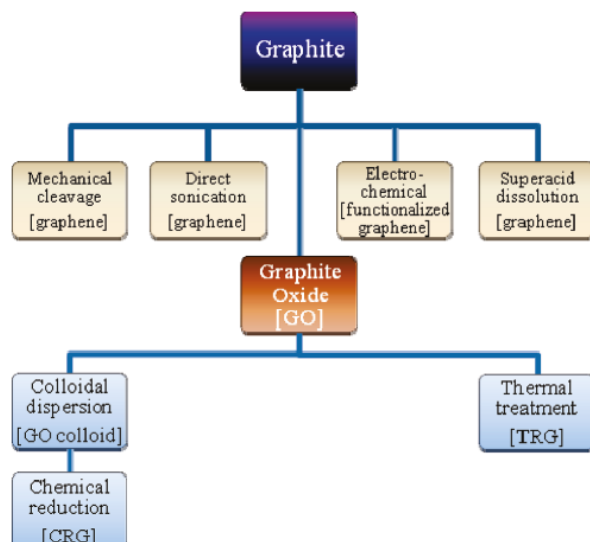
Graphite

Mechanical cleavage [graphene]

Direct sonication [graphene]

Electrochemical [functionalized graphene]

Superacid dissolution [graphene]

Graphite Oxide [GO]

Colloidal dispersion [GO colloid]

Thermal treatment [TRG]

Chemical reduction [CRG]